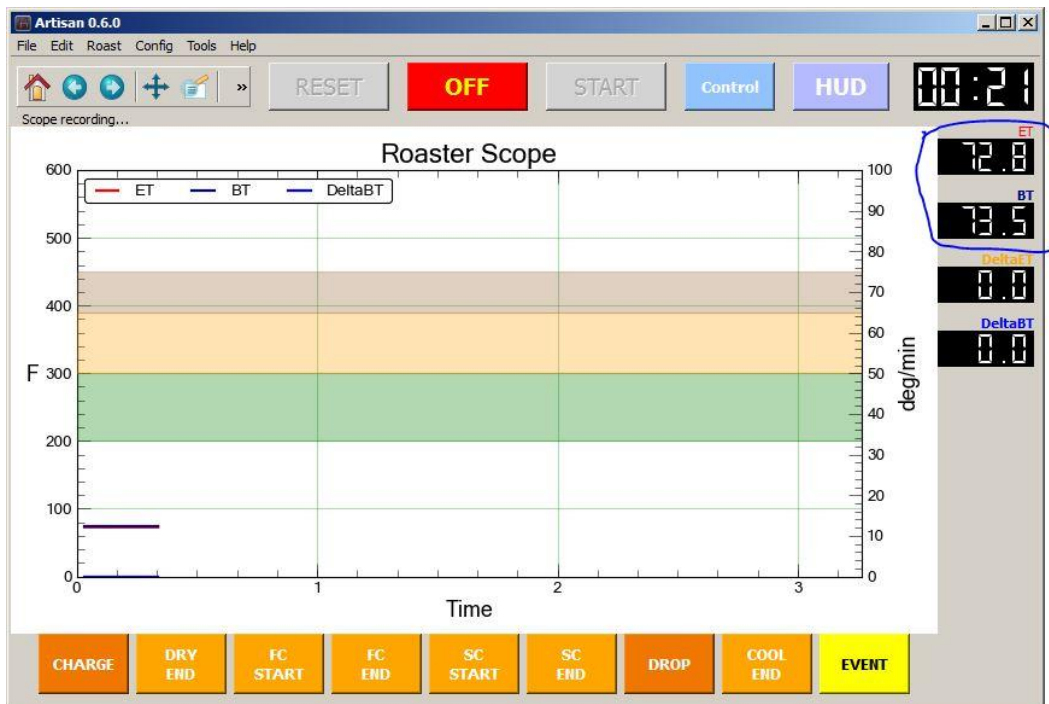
Artisan 0.6.0

File Edit Roast Config Tools Help

» RESET OFF START Control HUD 00:21

Scope recording...

Roaster Scope

ET BT DeltaBT

600 500 400 F 300 200 100 0

0 1 2 3

Time

100 90 80 70 60 50 40 30 20 10 0

deg/min

ET 72.8

BT 73.5

DeltaET 0.0

DeltaBT 0.0

CHARGE DRY END FC START FC END SC START SC END DROP COOL END EVENT